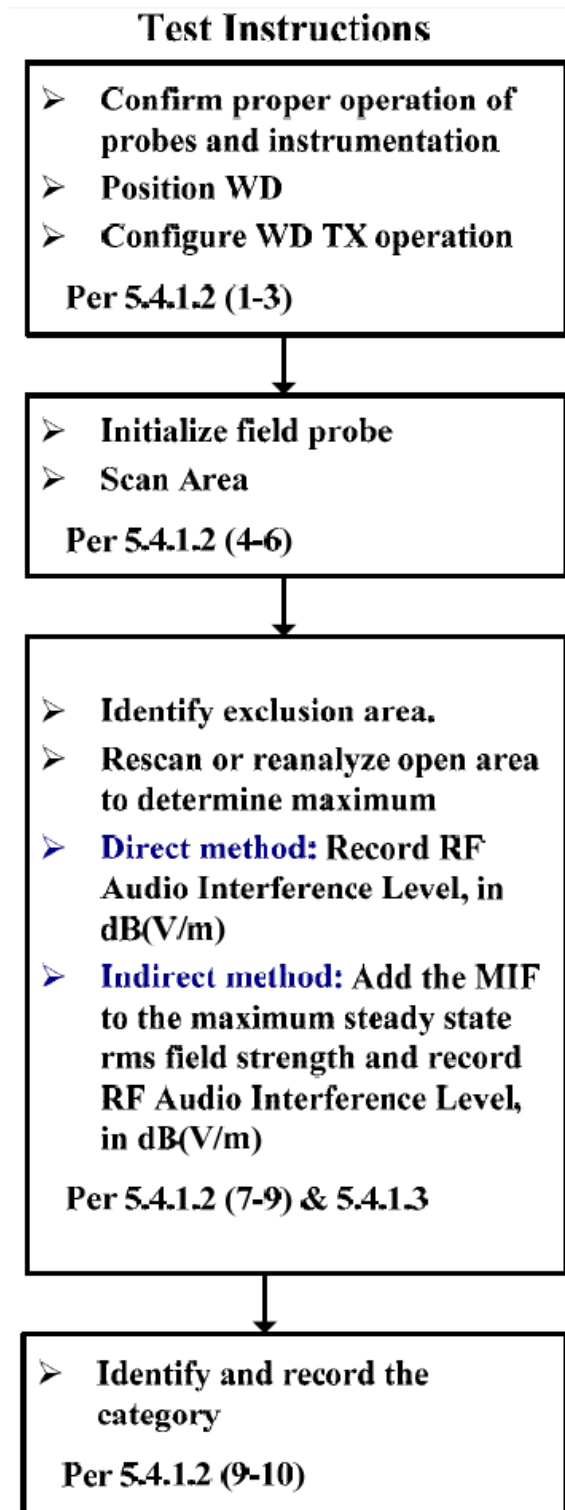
Test Instructions

➢ Confirm proper operation of probes and instrumentation
➢ Position WD
➢ Configure WD TX operation

Per 5.4.1.2 (1-3)

➢ Initialize field probe
➢ Scan Area

Per 5.4.1.2 (4-6)

➢ Identify exclusion area.
➢ Rescan or reanalyze open area to determine maximum
➢ Direct method: Record RF Audio Interference Level, in dB(V/m)
➢ Indirect method: Add the MIF to the maximum steady state rms field strength and record RF Audio Interference Level, in dB(V/m)

Per 5.4.1.2 (7-9) & 5.4.1.3

➢ Identify and record the category

Per 5.4.1.2 (9-10)